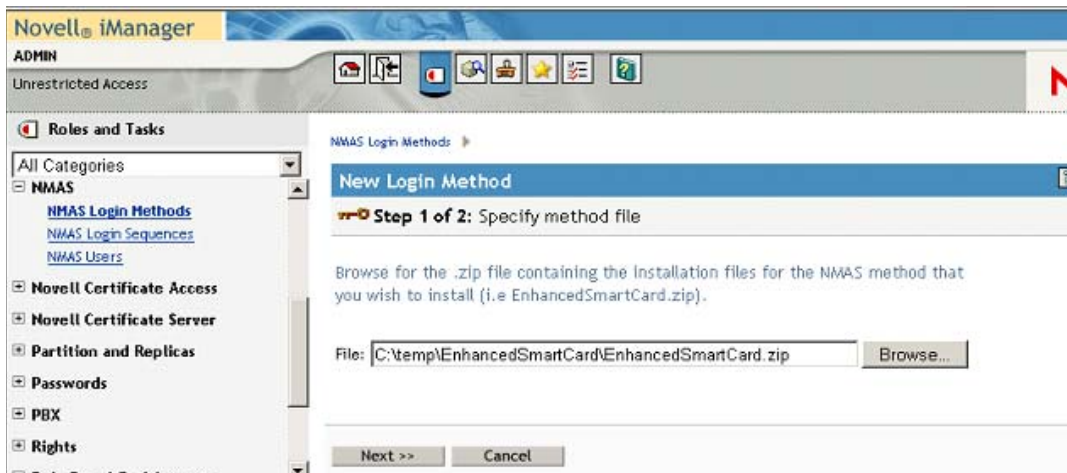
Novell® iManager
ADMIN
Unrestricted Access

Roles and Tasks

All Categories

NMAS
NMAS Login Methods
NMAS Login Sequences
NMAS Users
Novell Certificate Access
Novell Certificate Server
Partition and Replicas
Passwords
PBX
Rights

NMAS Login Methods

New Login Method

Step 1 of 2: Specify method file

Browse for the .zip file containing the installation files for the NMAS method that you wish to install (i.e EnhancedSmartCard.zip).

File: C:\temp\EnhancedSmartCard\EnhancedSmartCard.zip Browse...

Next >> Cancel